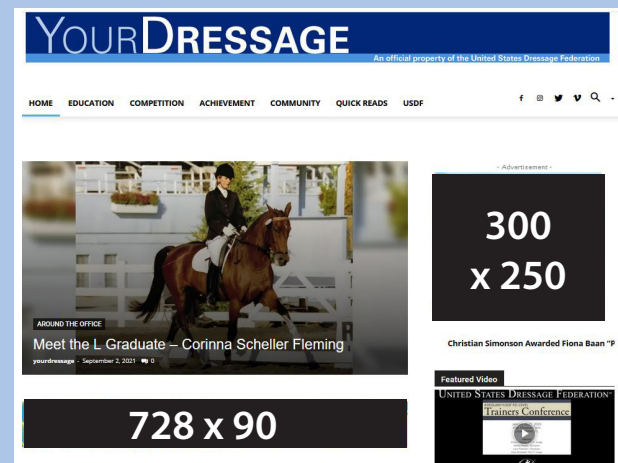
YOURDRESSAGE

An official property of the United States Dressage Federation

HOME EDUCATION COMPETITION ACHIEVEMENT COMMUNITY QUICK READS USDF

- Advertisement -

300 x 250

AROUND THE OFFICE

Meet the L Graduate – Corinna Scheller Fleming

yourdressage - September 2, 2021 0

Christian Simonson Awarded Fiona Baan "P

728 x 90

Featured Video

UNITED STATES DRESSAGE FEDERATION

Trainers Conference